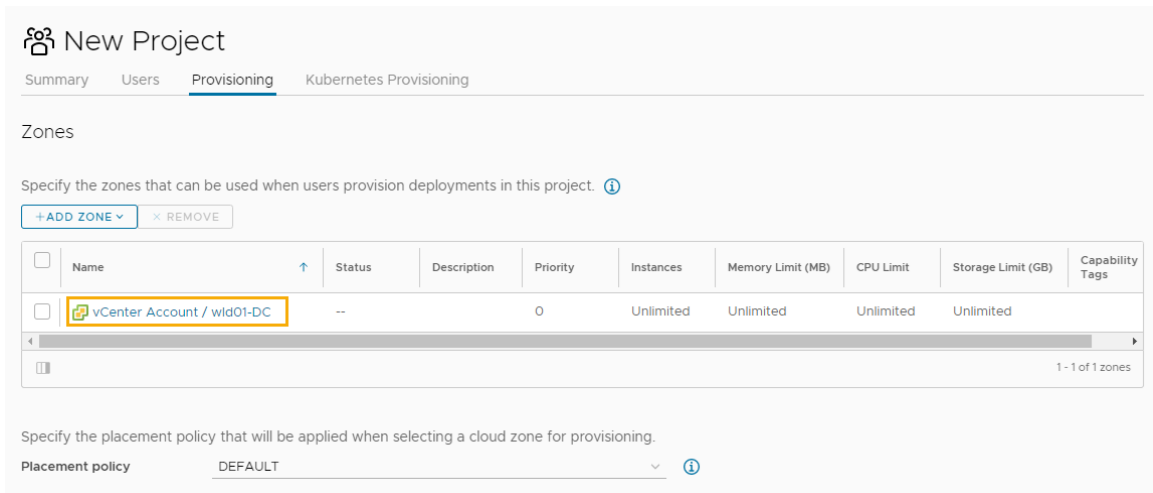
New Project

Summary Users Provisioning Kubernetes Provisioning

Zones

Specify the zones that can be used when users provision deployments in this project.

+ADD ZONE × REMOVE

| | Name | Status | Description | Priority | Instances | Memory Limit (MB) | CPU Limit | Storage Limit (GB) | Capability Tags |
|---|---|---|---|---|---|---|---|---|---|
| | vCenter Account / wld01-DC | -- | | 0 | Unlimited | Unlimited | Unlimited | Unlimited | |

1 - 1 of 1 zones

Specify the placement policy that will be applied when selecting a cloud zone for provisioning.

Placement policy DEFAULT